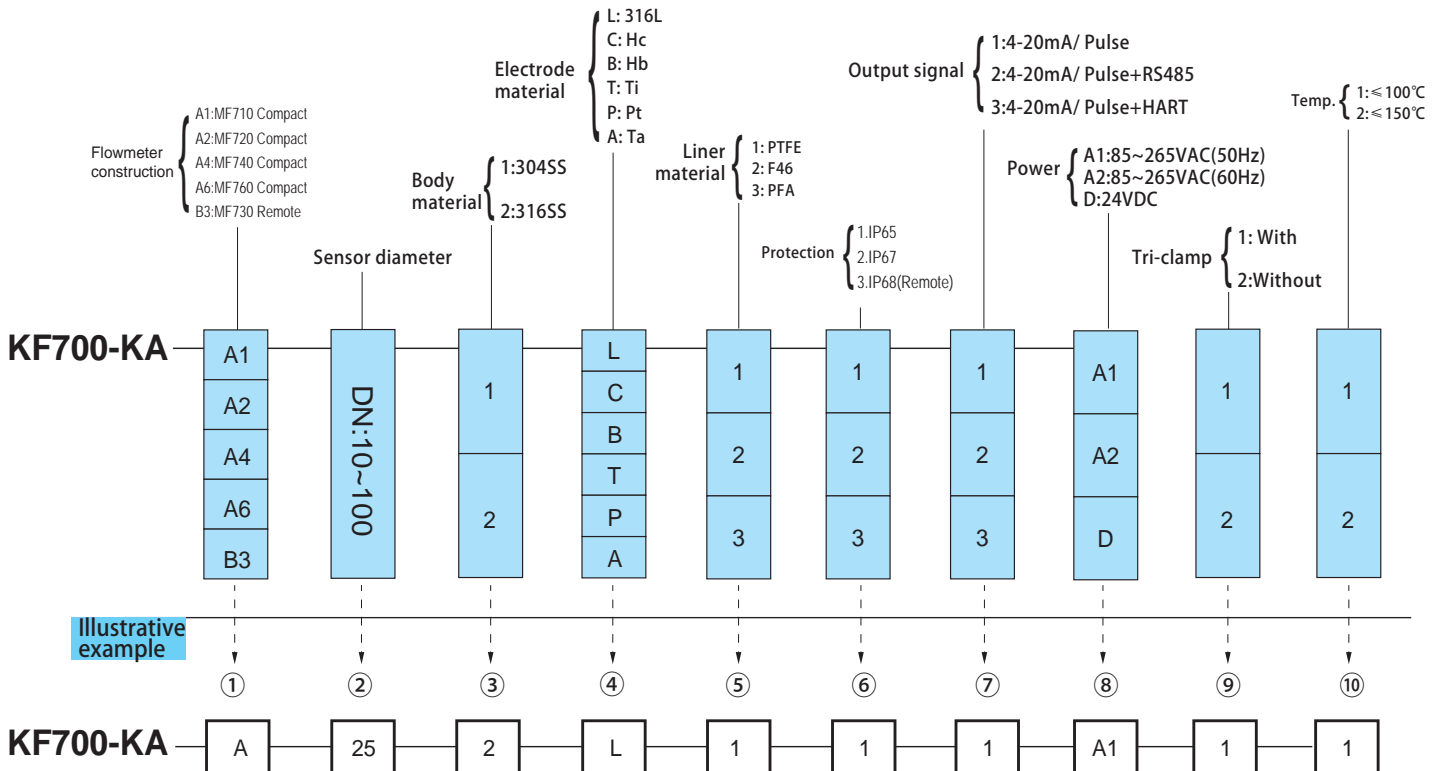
Flowmeter construction
A1:MF710 Compact
A2:MF720 Compact
A4:MF740 Compact
A6:MF760 Compact
B3:MF730 Remote

Sensor diameter

Body material
1:304SS
2:316SS

Electrode material
L: 316L
C: Hc
B: Hb
T: Ti
P: Pt
A: Ta

Liner material
1: PTFE
2: F46
3: PFA

Protection
1.IP65
2.IP67
3.IP68(Remote)

Output signal
1:4-20mA/ Pulse
2:4-20mA/ Pulse+RS485
3:4-20mA/ Pulse+HART

Power
A1:85~265VAC(50Hz)
A2:85~265VAC(60Hz)
D:24VDC

Tri-clamp
1: With
2:Without

Temp.
1: ≤100℃
2: ≤150℃

KF700-KA

| A1 | DN:10~100 | 1 | L | 1 | 1 | 1 | A1 | 1 | 1 |
|---|---|---|---|---|---|---|---|---|---|
| A2 | | 2 | C | 2 | 2 | 2 | A2 | 2 | 2 |
| A4 | | | B | 3 | 3 | 3 | D | | |
| A6 | | | T | | | | | | |
| B3 | | | P | | | | | | |
| | | | A | | | | | | |

Illustrative example

① ② ③ ④ ⑤ ⑥ ⑦ ⑧ ⑨ ⑩

KF700-KA A 25 2 L 1 1 1 A1 1 1